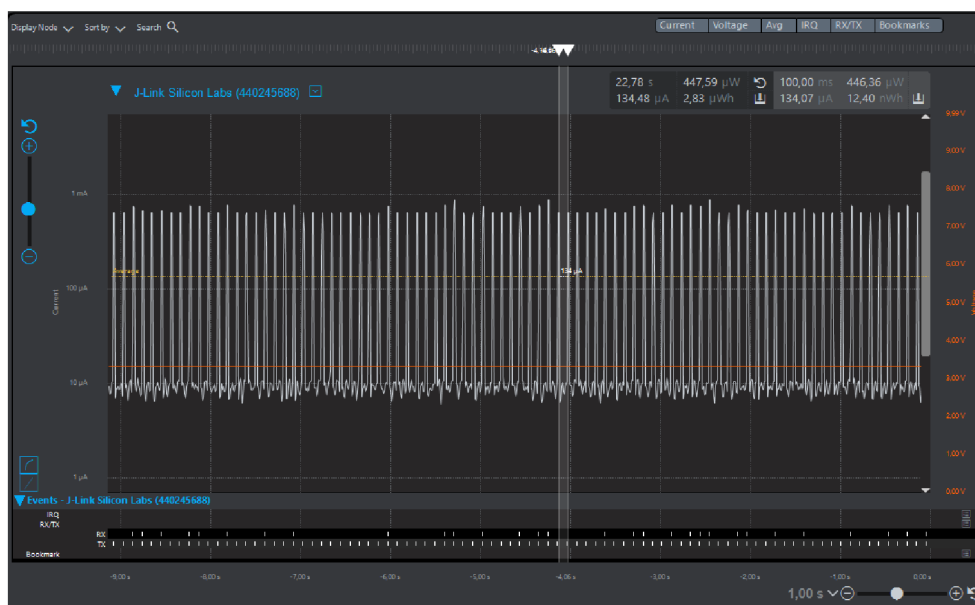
Display Node Sort by Search

Current Voltage Avg IRQ RX/TX Bookmarks

-4,06 s

J-Link Silicon Labs (440245688)

| 22,78 s | 447,59 µW | 100,00 ms | 446,36 µW |
|---|---|---|---|
| 134,48 µA | 2,83 µWh | 134,07 µA | 12,40 nWh |

1 mA
100 µA
10 µA
1 µA

Current

Average

134 µA

9,99 V
9,00 V
8,00 V
7,00 V
6,00 V
5,00 V
4,00 V
3,00 V
2,00 V
1,00 V
0,00 V

Events - J-Link Silicon Labs (440245688)

IRQ
RX/TX
RX
TX
Bookmark

-9,00 s -8,00 s -7,00 s -6,00 s -5,00 s -4,06 s -3,00 s -2,00 s -1,00 s 0,00 s

1,00 s